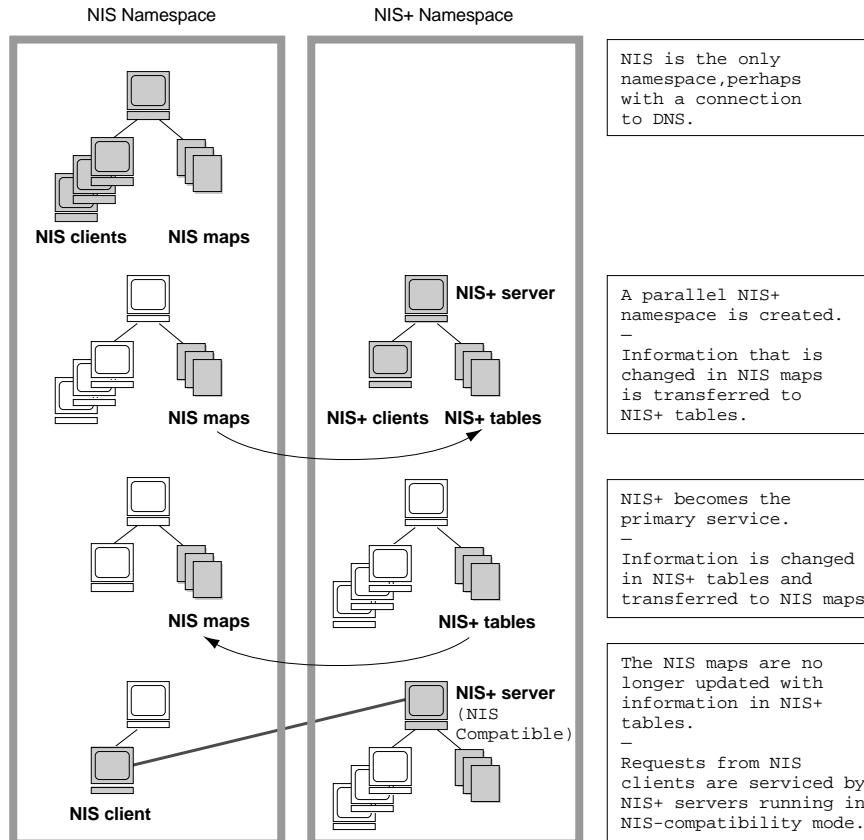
NIS Namespace

NIS+ Namespace

NIS clients

NIS maps

NIS is the only namespace,perhaps with a connection to DNS.

NIS+ server

NIS maps

NIS+ clients

NIS+ tables

A parallel NIS+ namespace is created.
—
Information that is changed in NIS maps is transferred to NIS+ tables.

NIS maps

NIS+ tables

NIS+ becomes the primary service.
—
Information is changed in NIS+ tables and transferred to NIS maps

NIS+ server (NIS Compatible)

NIS client

The NIS maps are no longer updated with information in NIS+ tables.
—
Requests from NIS clients are serviced by NIS+ servers running in NIS-compatibility mode.